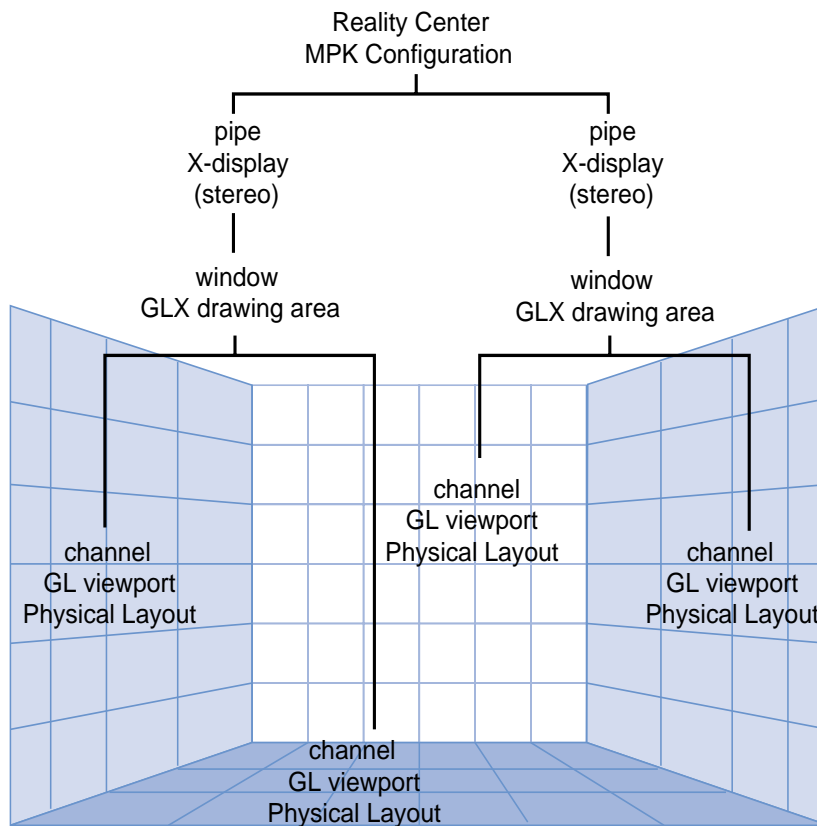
Reality Center
MPK Configuration

pipe
X-display
(stereo)

pipe
X-display
(stereo)

window
GLX drawing area

window
GLX drawing area

channel
GL viewport
Physical Layout

channel
GL viewport
Physical Layout

channel
GL viewport
Physical Layout

channel
GL viewport
Physical Layout